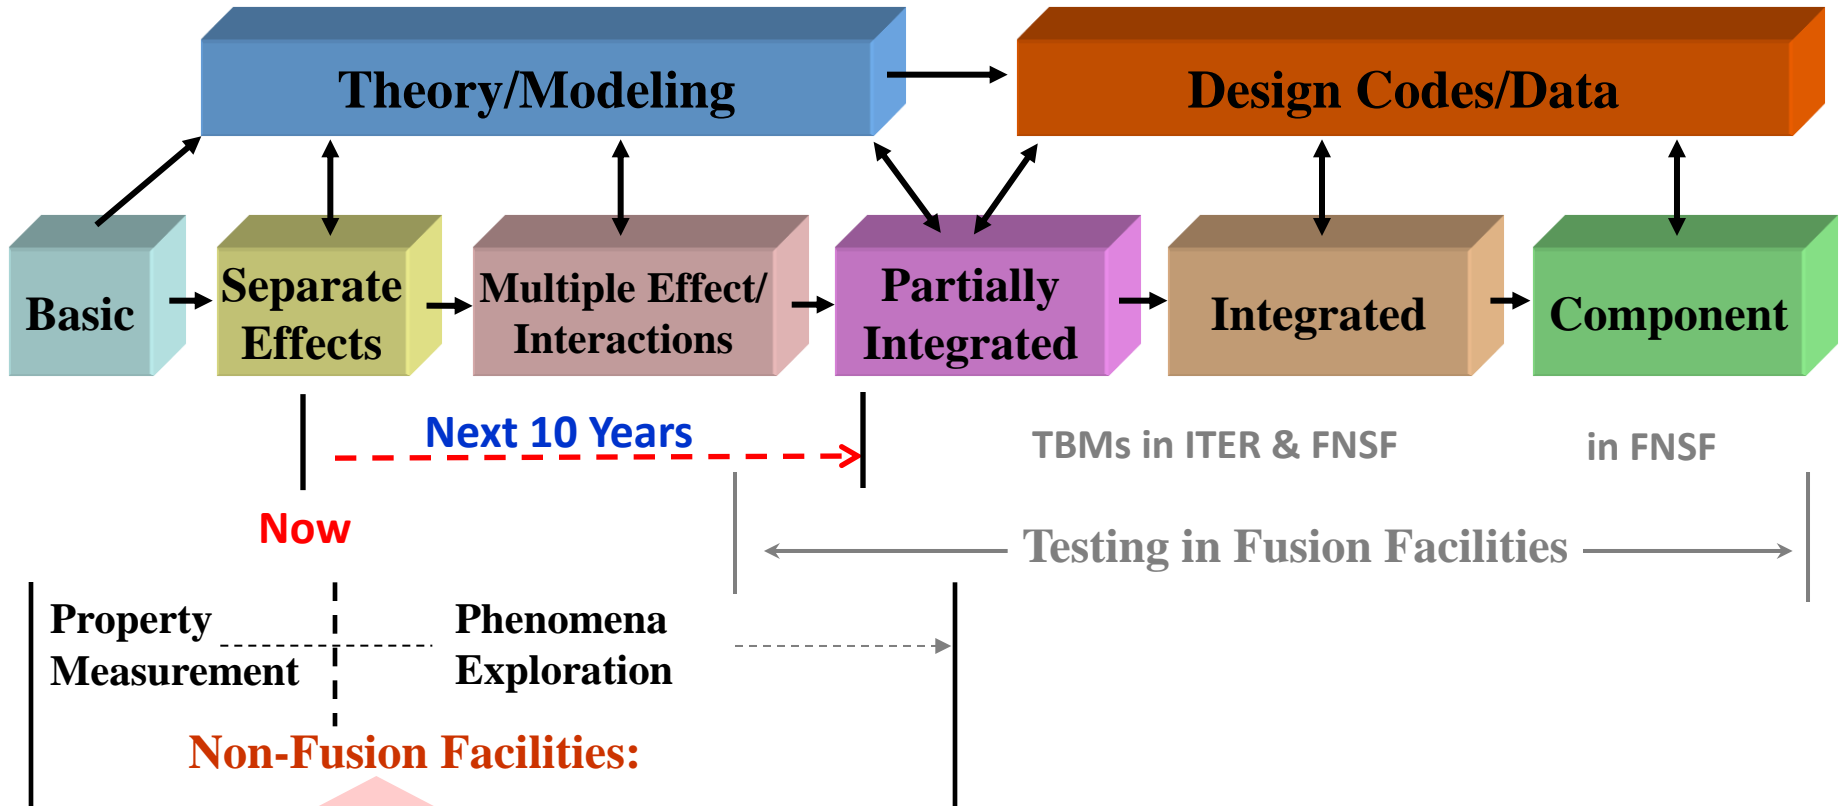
Theory/Modeling

Design Codes/Data

Basic

Separate Effects

Multiple Effect/ Interactions

Partially Integrated

Integrated

Component

Next 10 Years

TBMs in ITER & FNSF

in FNSF

Now

Testing in Fusion Facilities

Property Measurement

Phenomena Exploration

Non-Fusion Facilities: